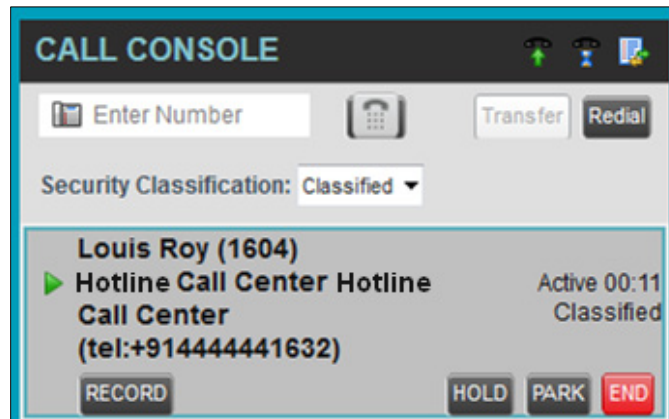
CALL CONSOLE

Enter Number

Transfer Redial

Security Classification: Classified

Louis Roy (1604)
Hotline Call Center Hotline Call Center
(tel:+914444441632)

Active 00:11
Classified

RECORD

HOLD PARK END